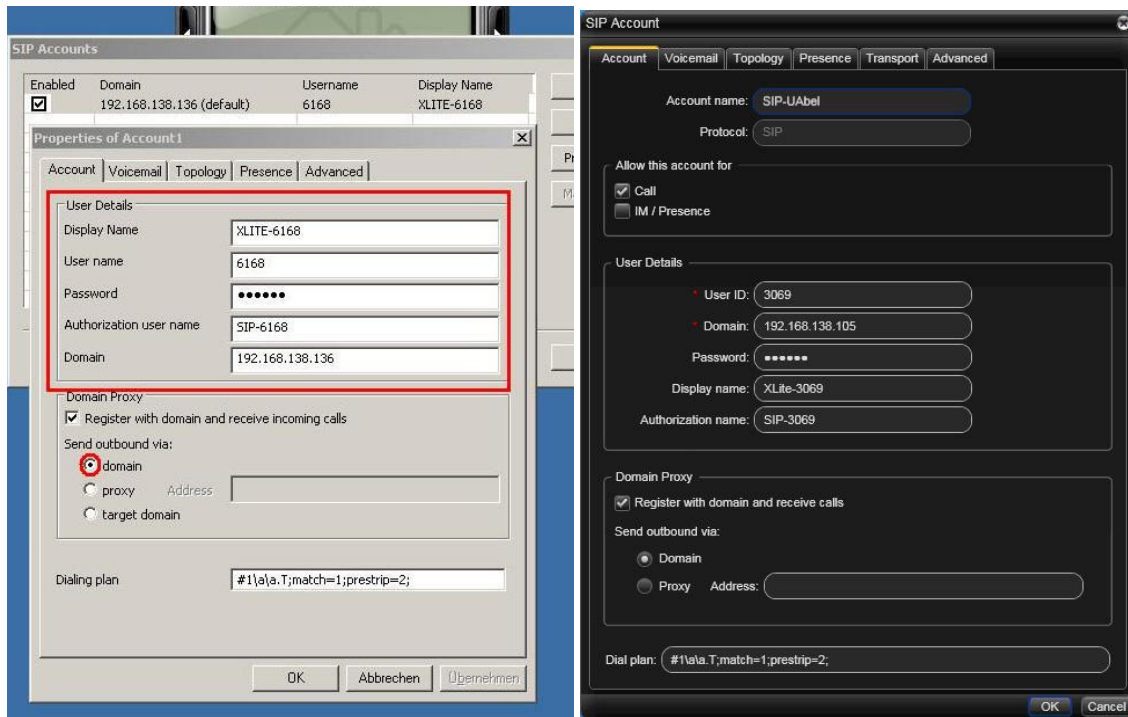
SIP Accounts

| Enabled | Domain | Username | Display Name |
|---|---|---|---|
| ☑ | 192.168.138.136 (default) | 6168 | XLITE-6168 |

Pr

M

Properties of Account1

Account | Voicemail | Topology | Presence | Advanced

User Details

Display Name XLITE-6168

User name 6168

Password ••••••

Authorization user name SIP-6168

Domain 192.168.138.136

Domain Proxy

Register with domain and receive incoming calls

Send outbound via:

domain

proxy Address

target domain

Dialing plan #1\a\a.T;match=1;prestrip=2;

OK Abbrechen Übernehmen

SIP Account

Account | Voicemail | Topology | Presence | Transport | Advanced

Account name: SIP-UAbel

Protocol: SIP

Allow this account for

Call

IM / Presence

User Details

* User ID: 3069

* Domain: 192.168.138.105

Password: ••••••

Display name: XLite-3069

Authorization name: SIP-3069

Domain Proxy

Register with domain and receive calls

Send outbound via:

Domain

Proxy Address:

Dial plan: #1\a\a.T;match=1;prestrip=2;

OK Cancel